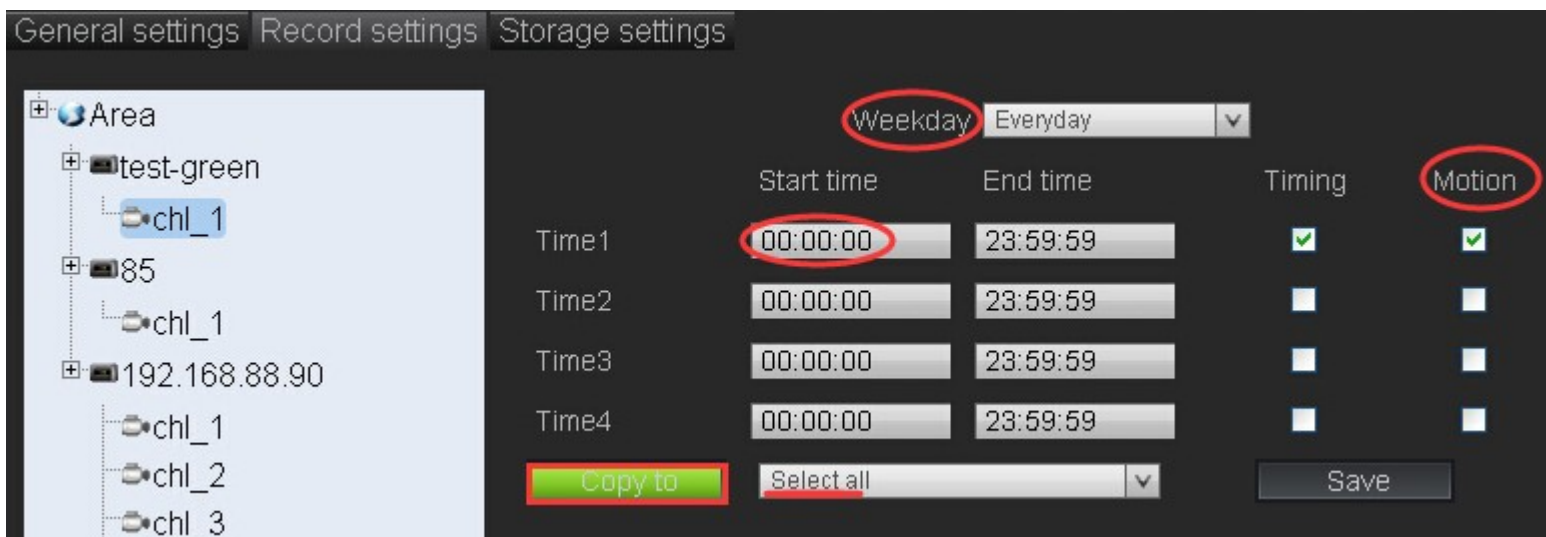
General settings Record settings Storage settings

Area
test-green
chl_1
85
chl_1
192.168.88.90
chl_1
chl_2
chl_3

Weekday Everyday

| | Start time | End time | Timing | Motion |
|---|---|---|---|---|
| Time1 | 00:00:00 | 23:59:59 | ☑ | ☑ |
| Time2 | 00:00:00 | 23:59:59 | ☐ | ☐ |
| Time3 | 00:00:00 | 23:59:59 | ☐ | ☐ |
| Time4 | 00:00:00 | 23:59:59 | ☐ | ☐ |

Copy to Select all Save